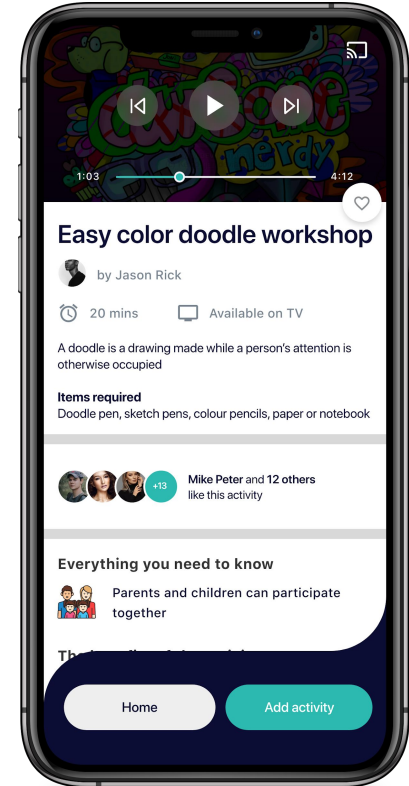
1:03

4:12

Easy color doodle workshop

by Jason Rick

20 mins

Available on TV

A doodle is a drawing made while a person's attention is otherwise occupied

Items required
Doodle pen, sketch pens, colour pencils, paper or notebook

+13

Mike Peter and 12 others like this activity

Everything you need to know

Parents and children can participate together

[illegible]

Home

Add activity